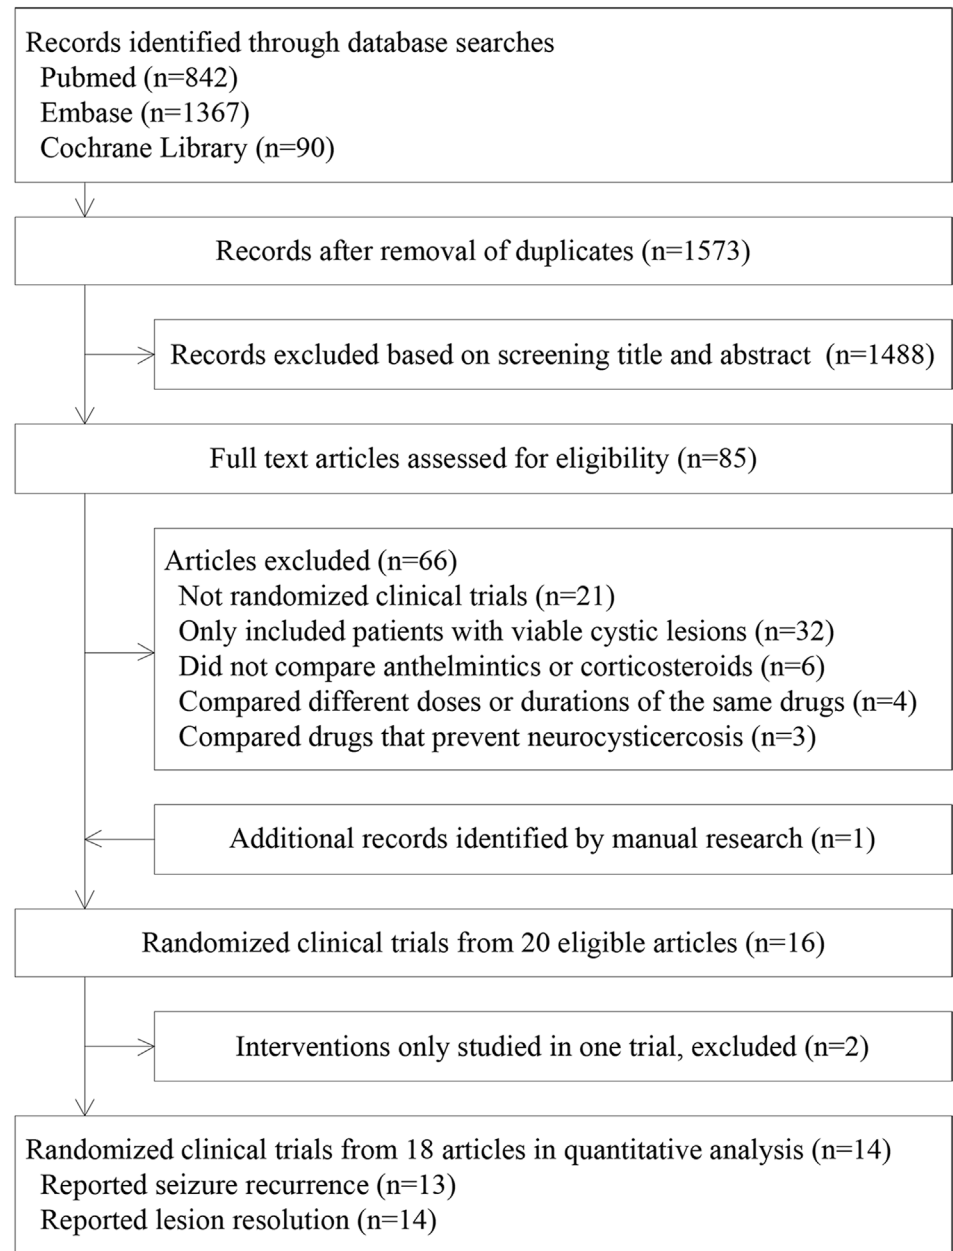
Records identified through database searches
Pubmed (n=842)
Embase (n=1367)
Cochrane Library (n=90)

Records after removal of duplicates (n=1573)

Records excluded based on screening title and abstract (n=1488)

Full text articles assessed for eligibility (n=85)

Articles excluded (n=66)
Not randomized clinical trials (n=21)
Only included patients with viable cystic lesions (n=32)
Did not compare anthelmintics or corticosteroids (n=6)
Compared different doses or durations of the same drugs (n=4)
Compared drugs that prevent neurocysticercosis (n=3)

Additional records identified by manual research (n=1)

Randomized clinical trials from 20 eligible articles (n=16)

Interventions only studied in one trial, excluded (n=2)

Randomized clinical trials from 18 articles in quantitative analysis (n=14)
Reported seizure recurrence (n=13)
Reported lesion resolution (n=14)